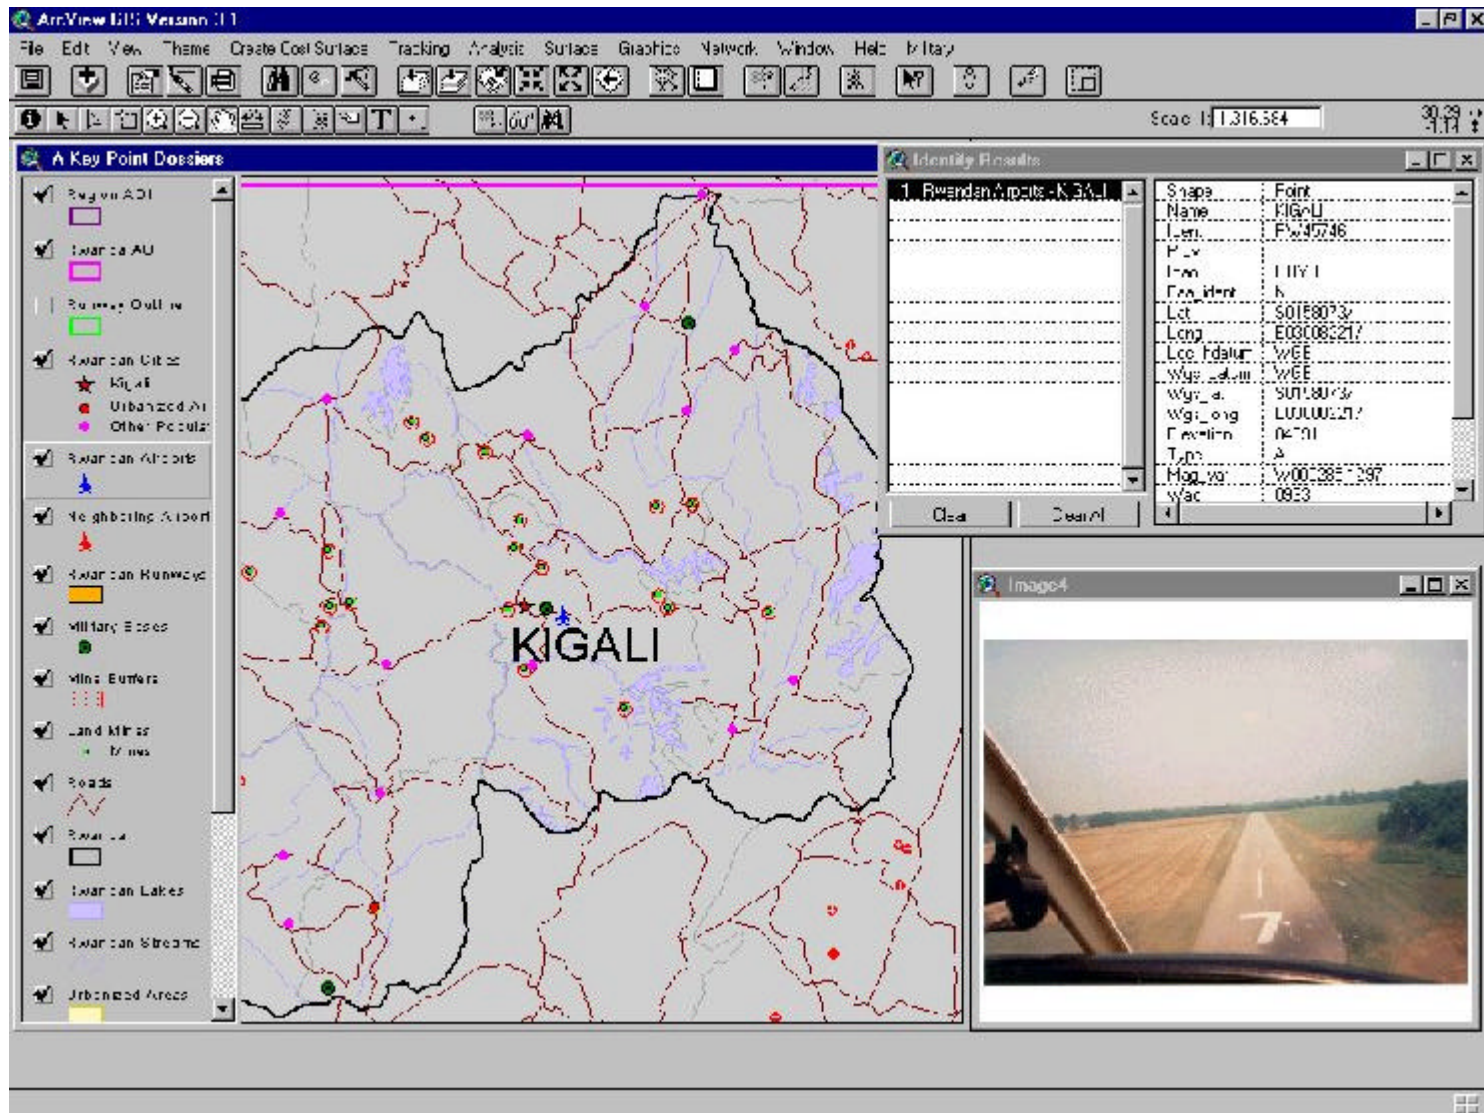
ArcView GIS Version 3.1

File Edit View Theme Create Cost Surface Tracking Analysis Surface Graphics Network Window Help Military

Scale 1: 1,316,564

A Key Point Dossiers

Region AOI
Rwanda AOI
Runway Outline
Rwandan Cities
Kigali
Urbanized Ar
Other Popular
Rwandan Airports
Neighboring Airport
Rwandan Runways
Military Bases
Mine Buffers
Land Mines
Mines
Roads
Rwanda
Rwandan Lakes
Rwandan Streams
Urbanized Areas

KIGALI

Identify Results

1. Rwandan Airports - KIGALI

| | |
|---|---|
| Shape | Point |
| Name | KIGALI |
| Ident | FW45746 |
| Rwy | |
| Icao | HRYR |
| Faa_ident | N |
| Lat | S01580737 |
| Long | E030083217 |
| Loc_hdatum | WGE |
| Wgs_datum | WGE |
| Wgs_lat | S01580737 |
| Wgs_long | E030083217 |
| Elevation | 04701 |
| Type | A |
| Mag_var | W003851297 |
| Wac | 0933 |

Clear Clear All

Image4